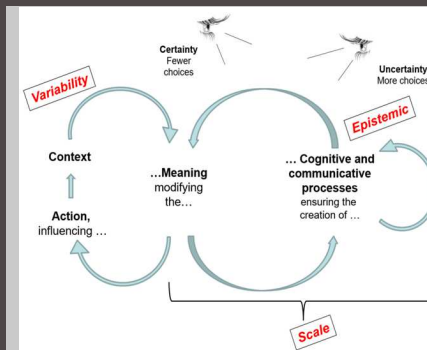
Certainty
Fewer choices

Uncertainty
More choices

Variability

Epistemic

Context

Action, influencing …

…Meaning modifying the…

… Cognitive and communicative processes ensuring the creation of …

Scale